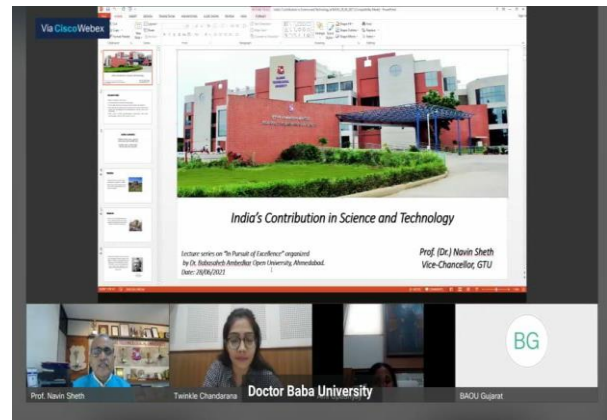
Via CiscoWebex

India's Contribution in Science and Technology

Lecture series on "In Pursuit of Excellence" organized by Dr. Babasaheb Ambedkar Open University, Ahmedabad.
Date: 28/06/2021

Prof. (Dr.) Navin Sheth
Vice-Chancellor, GTU

BG

Prof. Navin Sheth
Twinkle Chandarana
Doctor Baba University
BAOU Gujarat